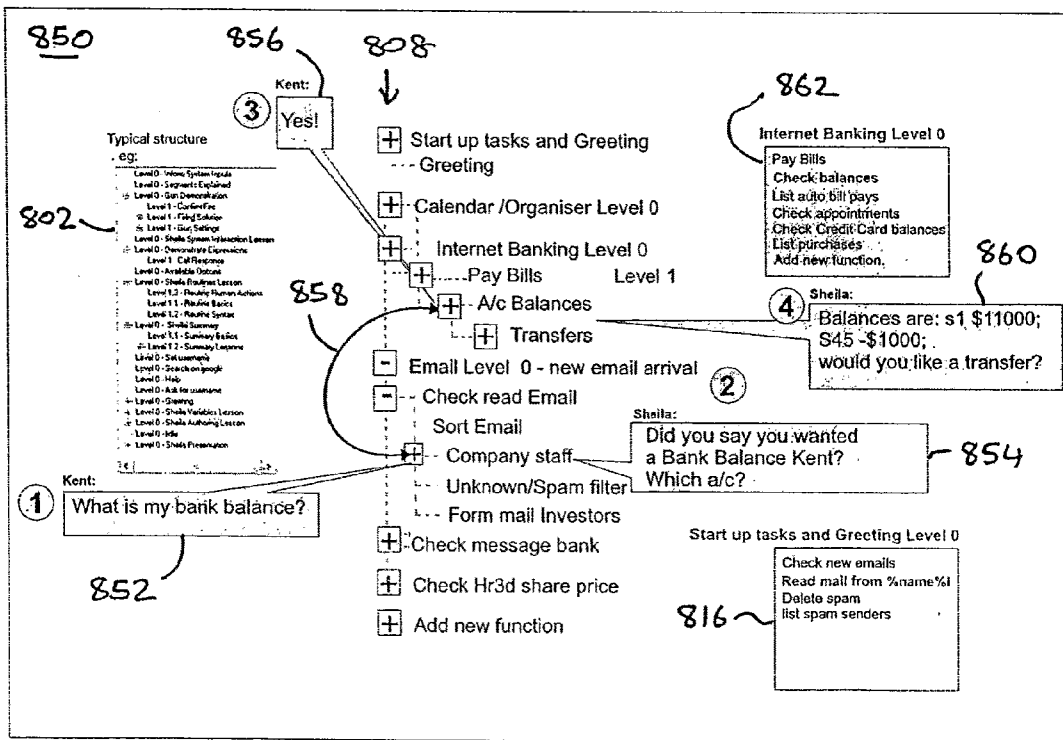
850

856

808

862

Kent:

3 Yes!

Start up tasks and Greeting
Greeting

Internet Banking Level 0

Pay Bills
Check balances
List auto bill pays
Check appointments
Check Credit Card balances
List purchases
Add new function.

Typical structure
eg:

Level 0 - Idiom System Inputs
Level 0 - Segments Explained
Level 0 - Gun Demonstration
Level 1 - Confirm Fire
Level 1 - Firing Solution
Level 1 - Gun Settings
Level 0 - Sheila System Interaction Lesson
Level 0 - Demonstrate Expressions
Level 1 - Call Response
Level 0 - Available Options
Level 0 - Sheila Routines Lesson
Level 1.2 - Routine Human Actions
Level 1.1 - Routine Basics
Level 1.2 - Routine Syntax
Level 0 - Sheila Summary
Level 1.1 - Summary Basics
Level 1.2 - Summary Lessons
Level 0 - Set username
Level 0 - Search on google
Level 0 - Help
Level 0 - Ask for username
Level 0 - Greeting
Level 0 - Sheila Variables Lesson
Level 0 - Sheila Authoring Lesson
Level 0 - Idle
Level 0 - Sheila Presentation

802

Calendar /Organiser Level 0

Internet Banking Level 0

858

Pay Bills Level 1

860

A/c Balances

4 Sheila:
Balances are: s1 $11000;
S45 -$1000;
would you like a transfer?

Transfers

Email Level 0 - new email arrival

2

Check read Email

Sort Email

Sheila:
Did you say you wanted
a Bank Balance Kent?
Which a/c?

854

Kent:
1 What is my bank balance?

Company staff

Unknown/Spam filter

Form mail Investors

Check message bank

852

Check Hr3d share price

Add new function

Start up tasks and Greeting Level 0

Check new emails
Read mail from %name%!
Delete spam
list spam senders

816